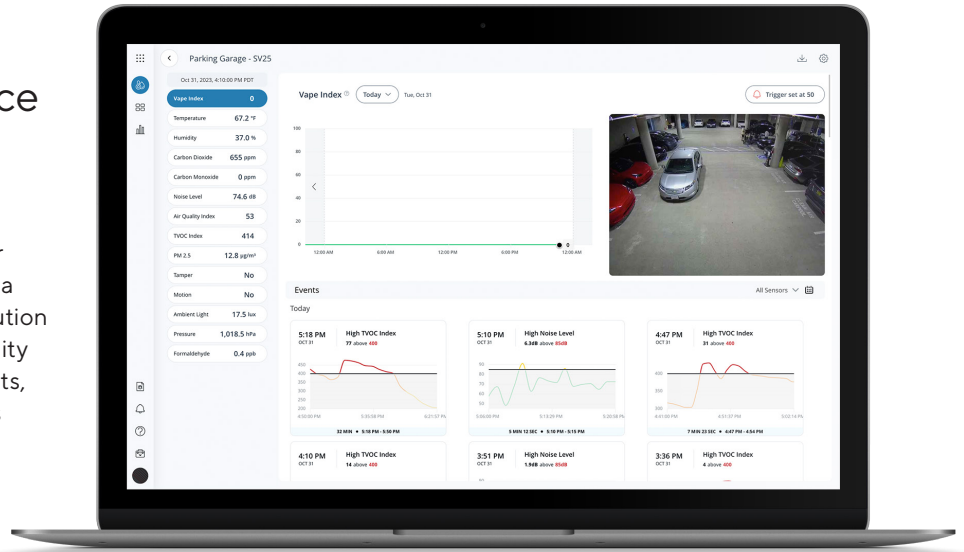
ce

r
a
ution
ity
ts,

Parking Garage - SV25

Oct 31, 2023, 4:10:00 PM PDT

| | |
|---|---|
| Vape Index | 0 |
| Temperature | 67.2 °F |
| Humidity | 37.0 % |
| Carbon Dioxide | 655 ppm |
| Carbon Monoxide | 0 ppm |
| Noise Level | 74.6 dB |
| Air Quality Index | 53 |
| TVOC Index | 414 |
| PM 2.5 | 12.8 µg/m³ |
| Tamper | No |
| Motion | No |
| Ambient Light | 17.5 lux |
| Pressure | 1,018.5 hPa |
| Formaldehyde | 0.4 ppb |

Vape Index Today Tue, Oct 31

Trigger set at 50

100
80
60
40
20
0
12:00 AM 6:00 AM 12:00 PM 6:00 PM 12:00 AM
0

Events
All Sensors
Today

5:18 PM OCT 31 High TVOC Index 77 above 400
450 400 350 300 250 200
4:50:00 PM 5:35:58 PM 6:21:57 PM
32 MIN • 5:18 PM - 5:50 PM

5:10 PM OCT 31 High Noise Level 6.3dB above 85dB
90 85 80 75 70 65
5:06:00 PM 5:13:29 PM 5:20:58 PM
5 MIN 12 SEC • 5:10 PM - 5:15 PM

4:47 PM OCT 31 High TVOC Index 31 above 400
400 350 300
4:41:00 PM 4:51:37 PM 5:02:14 PM
7 MIN 23 SEC • 4:47 PM - 4:54 PM

4:10 PM OCT 31 High TVOC Index 14 above 400

3:51 PM OCT 31 High Noise Level 1.9dB above 85dB

3:36 PM OCT 31 High TVOC Index 4 above 400